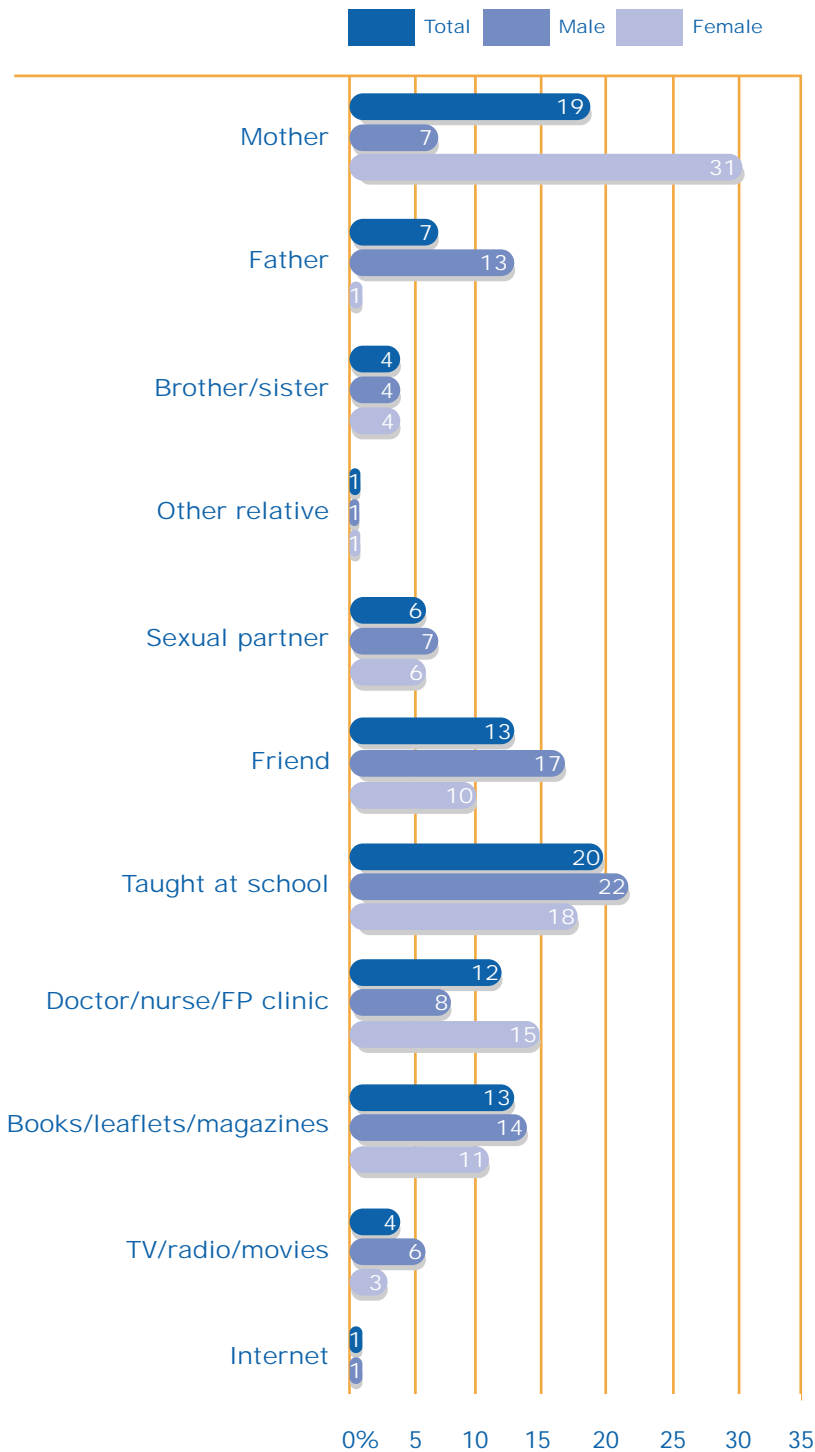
Total Male Female

Mother 19 7 31
Father 7 13 1
Brother/sister 4 4 4
Other relative 1 1 1
Sexual partner 6 7 6
Friend 13 17 10
Taught at school 20 22 18
Doctor/nurse/FP clinic 12 8 15
Books/leaflets/magazines 13 14 11
TV/radio/movies 4 6 3
Internet 1 1

0% 5 10 15 20 25 30 35